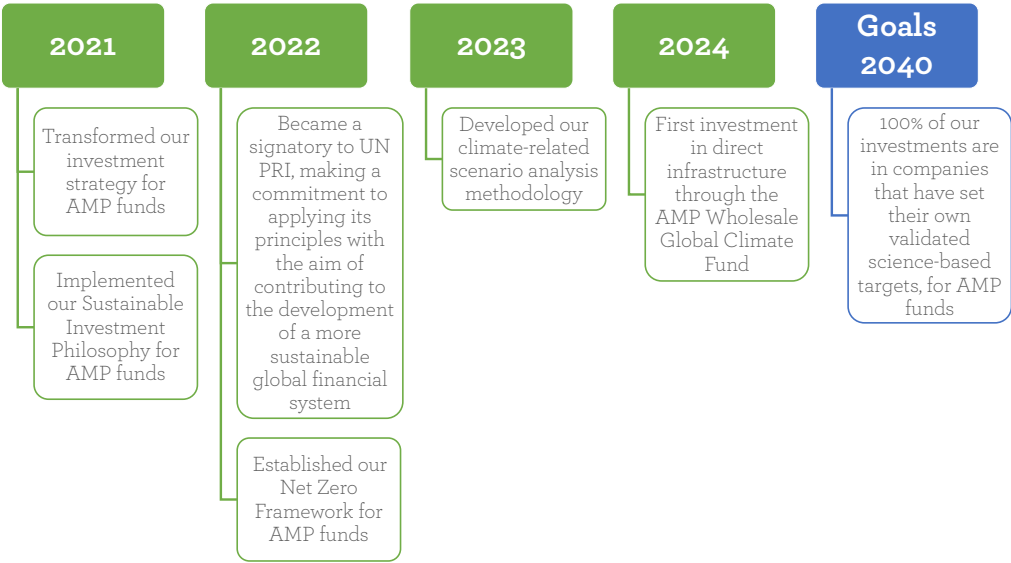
2021

Transformed our investment strategy for AMP funds

Implemented our Sustainable Investment Philosophy for AMP funds

2022

Became a signatory to UN PRI, making a commitment to applying its principles with the aim of contributing to the development of a more sustainable global financial system

Established our Net Zero Framework for AMP funds

2023

Developed our climate-related scenario analysis methodology

2024

First investment in direct infrastructure through the AMP Wholesale Global Climate Fund

Goals 2040

100% of our investments are in companies that have set their own validated science-based targets, for AMP funds